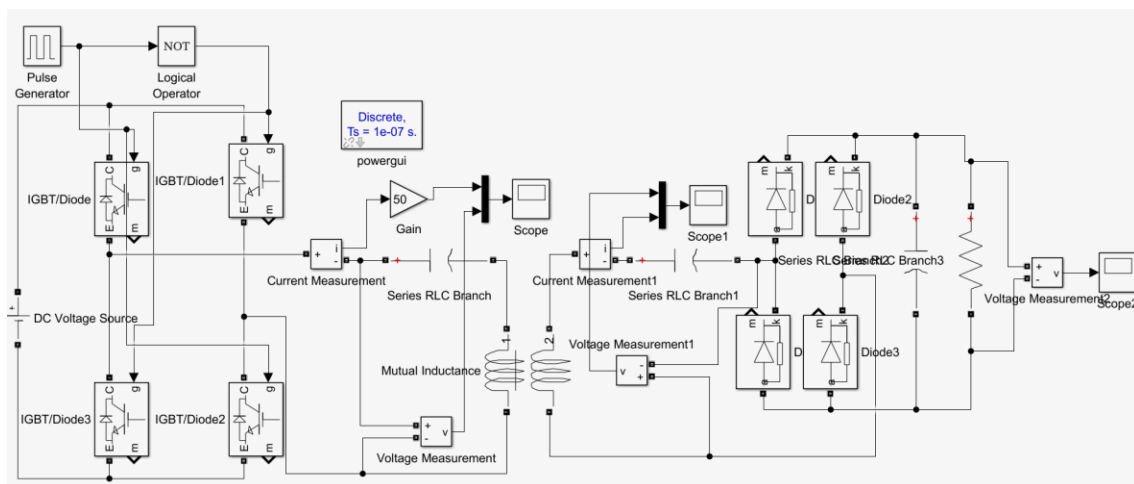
Pulse Generator
NOT
Logical Operator
Discrete, Ts = 1e-07 s.
powergui
IGBT/Diode
IGBT/Diode1
g C E m
50
Gain
Scope
Scope1
Current Measurement
i + -
Series RLC Branch
Current Measurement1
Series RLC Branch1
DC Voltage Source
Mutual Inductance
1 2
Voltage Measurement1
v + -
IGBT/Diode3
IGBT/Diode2
Voltage Measurement
D
Diode2
Series RLC Series RLC Branch3
Voltage Measurement2
Scope2
D
Diode3
m k